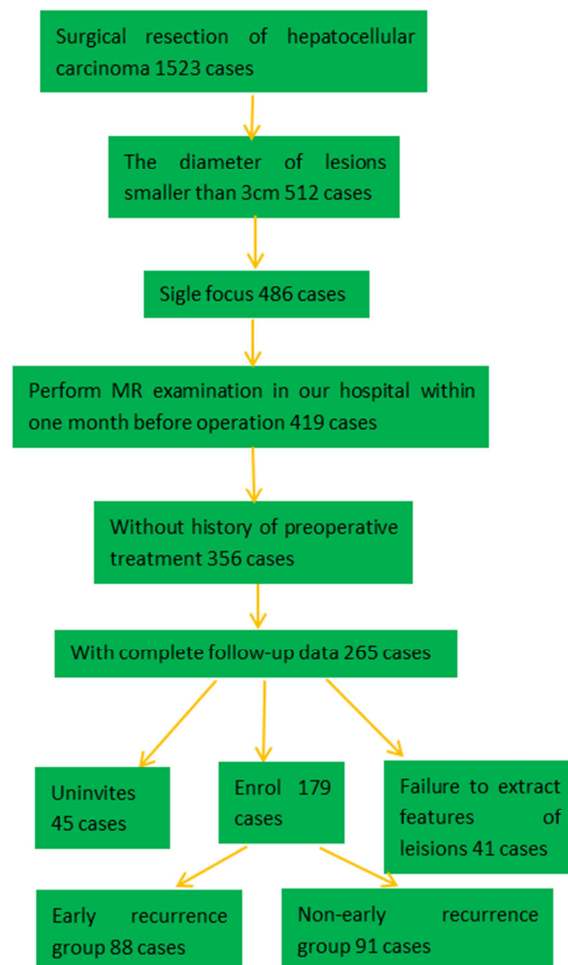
Surgical resection of hepatocellular carcinoma 1523 cases

The diameter of lesions smaller than 3cm 512 cases

Sigle focus 486 cases

Perform MR examination in our hospital within one month before operation 419 cases

Without history of preoperative treatment 356 cases

With complete follow-up data 265 cases

Uninvites 45 cases

Enrol 179 cases

Failure to extract features of leisions 41 cases

Early recurrence group 88 cases

Non-early recurrence group 91 cases